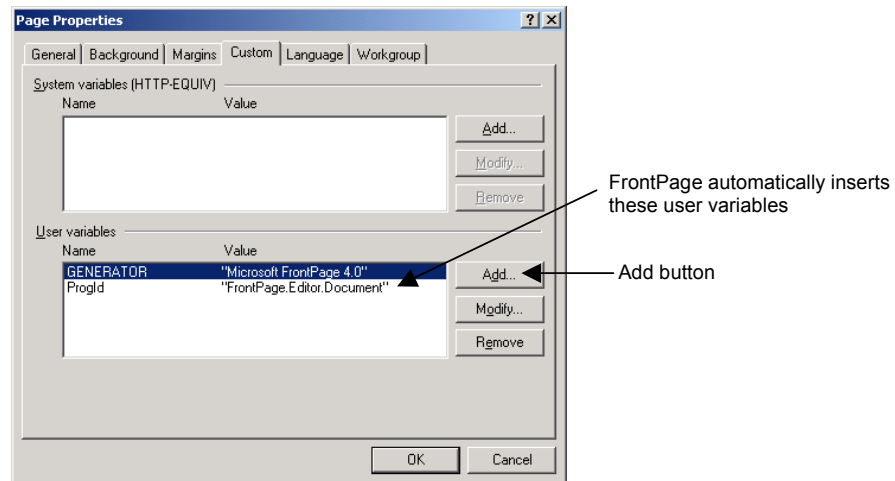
Page Properties

?

General | Background | Margins | Custom | Language | Workgroup

System variables (HTTP-EQUIV)

| Name | Value |
|---|---|

Add...

Modify...

Remove

User variables

| Name | Value |
|---|---|
| GENERATOR | "Microsoft FrontPage 4.0" |
| ProgId | "FrontPage.Editor.Document" |

Add...

Modify...

Remove

OK

Cancel

FrontPage automatically inserts these user variables

Add button